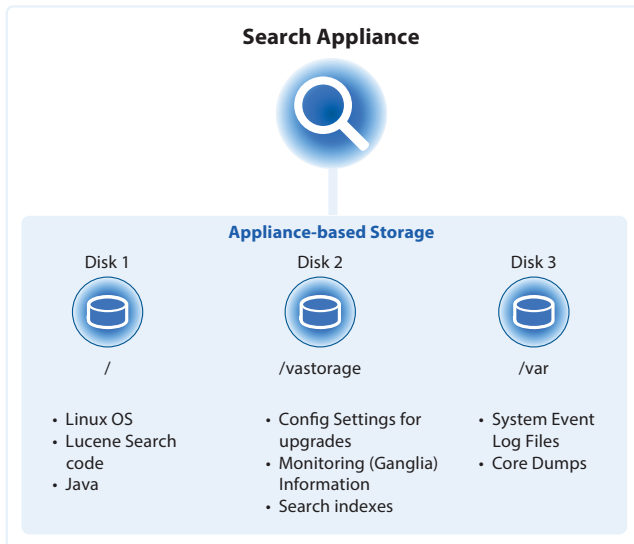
Search Appliance

Appliance-based Storage

Disk 1

/

- Linux OS
- Lucene Search code
- Java

Disk 2

/vastorage

- Config Settings for upgrades
- Monitoring (Ganglia) Information
- Search indexes

Disk 3

/var

- System Event Log Files
- Core Dumps